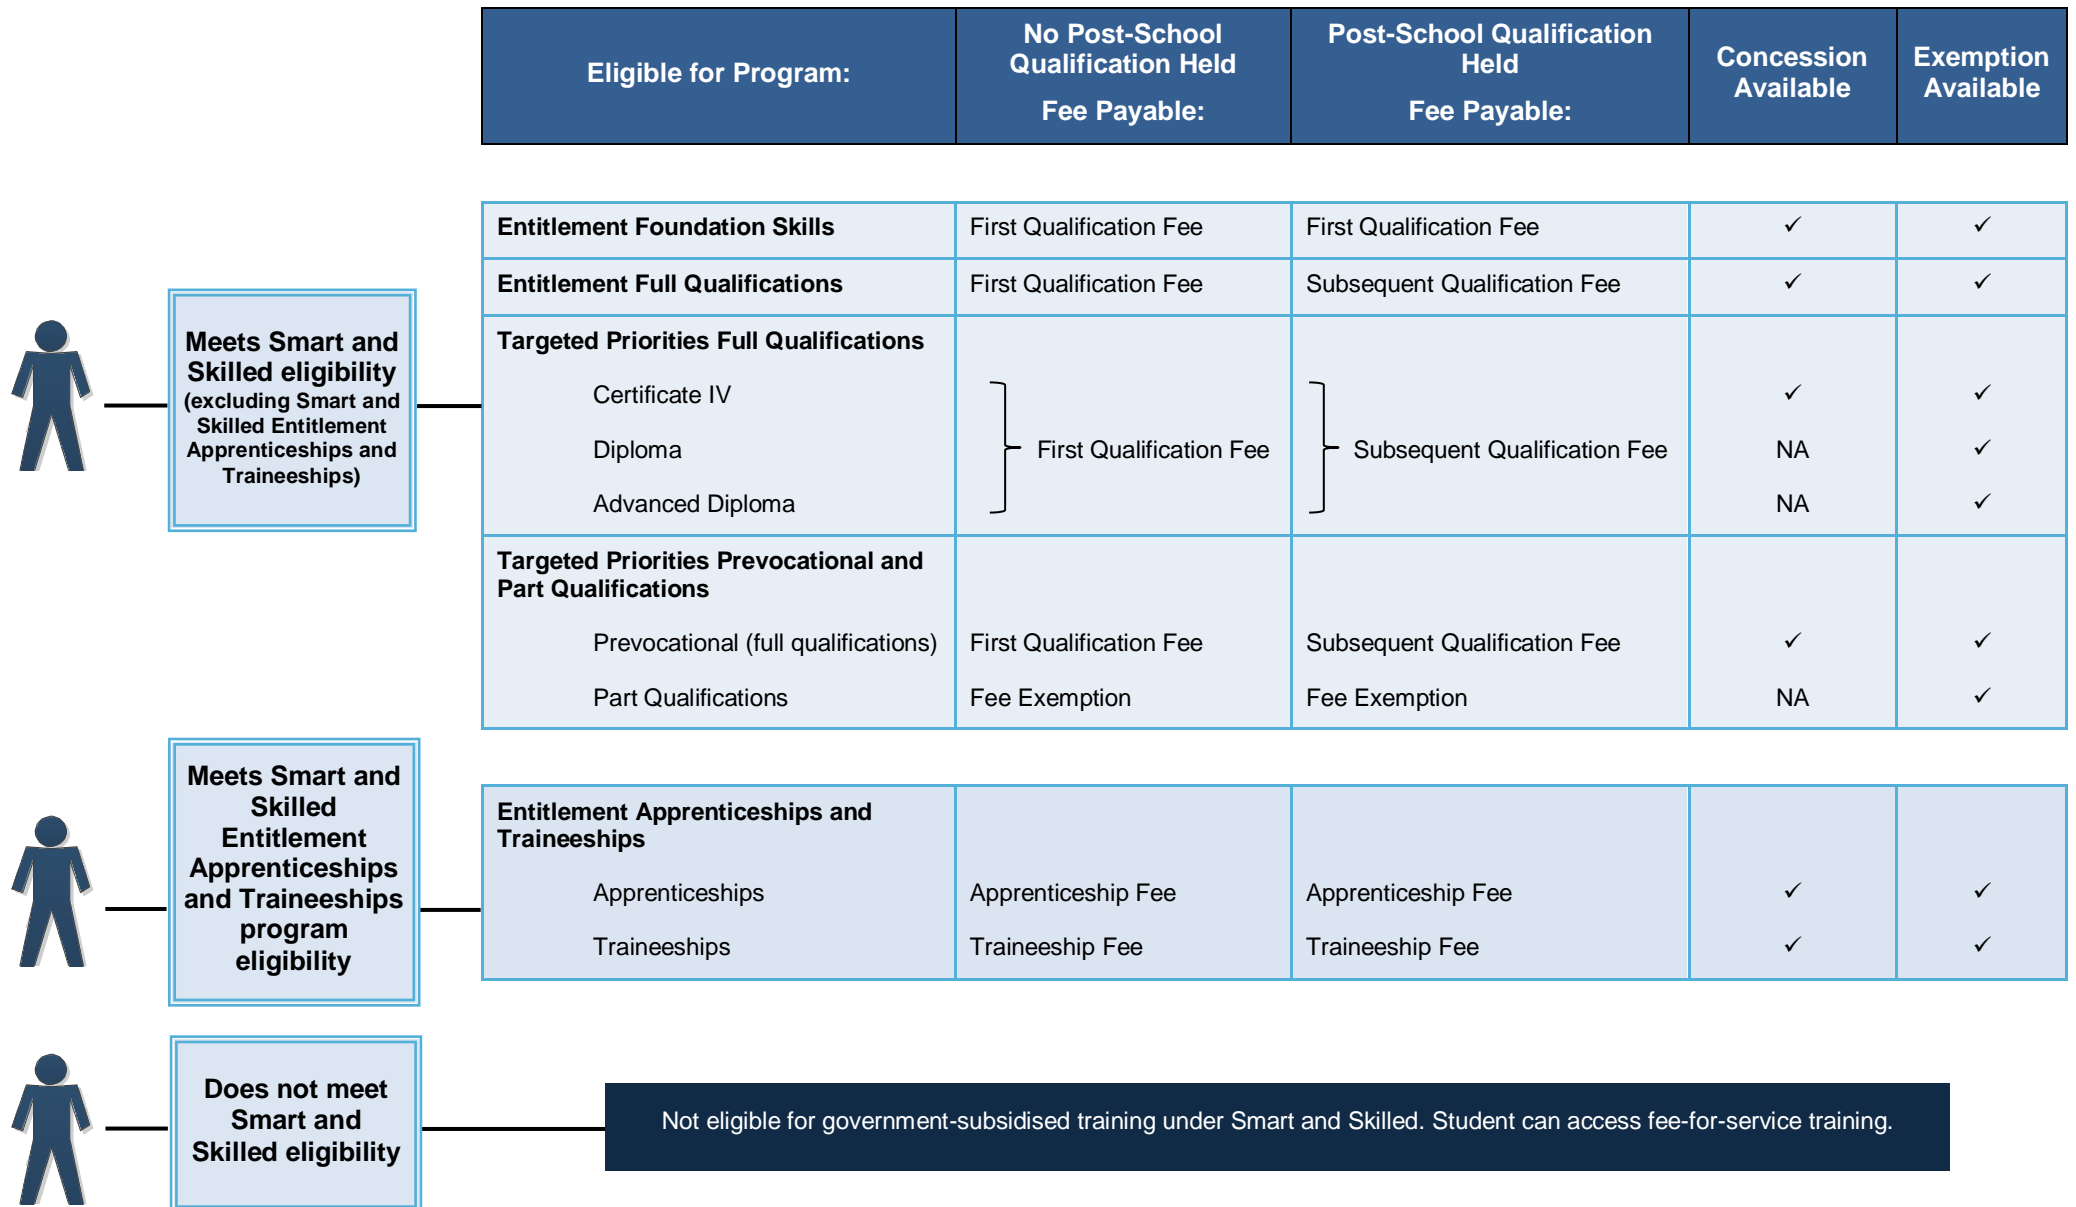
Meets Smart and Skilled eligibility (excluding Smart and Skilled Entitlement Apprenticeships and Traineeships)

| Eligible for Program: | No Post-School Qualification Held Fee Payable: | Post-School Qualification Held Fee Payable: | Concession Available | Exemption Available |
|---|---|---|---|---|
| Entitlement Foundation Skills | First Qualification Fee | First Qualification Fee | ✓ | ✓ |
| Entitlement Full Qualifications | First Qualification Fee | Subsequent Qualification Fee | ✓ | ✓ |
| Targeted Priorities Full Qualifications | | | | |
| Certificate IV | First Qualification Fee | Subsequent Qualification Fee | ✓ | ✓ |
| Diploma | | | NA | ✓ |
| Advanced Diploma | | | NA | ✓ |
| Targeted Priorities Prevocational and Part Qualifications | | | | |
| Prevocational (full qualifications) | First Qualification Fee | Subsequent Qualification Fee | ✓ | ✓ |
| Part Qualifications | Fee Exemption | Fee Exemption | NA | ✓ |

Meets Smart and Skilled Entitlement Apprenticeships and Traineeships program eligibility

| Entitlement Apprenticeships and Traineeships | | | | |
|---|---|---|---|---|
| Apprenticeships | Apprenticeship Fee | Apprenticeship Fee | ✓ | ✓ |
| Traineeships | Traineeship Fee | Traineeship Fee | ✓ | ✓ |

Does not meet Smart and Skilled eligibility

Not eligible for government-subsidised training under Smart and Skilled. Student can access fee-for-service training.